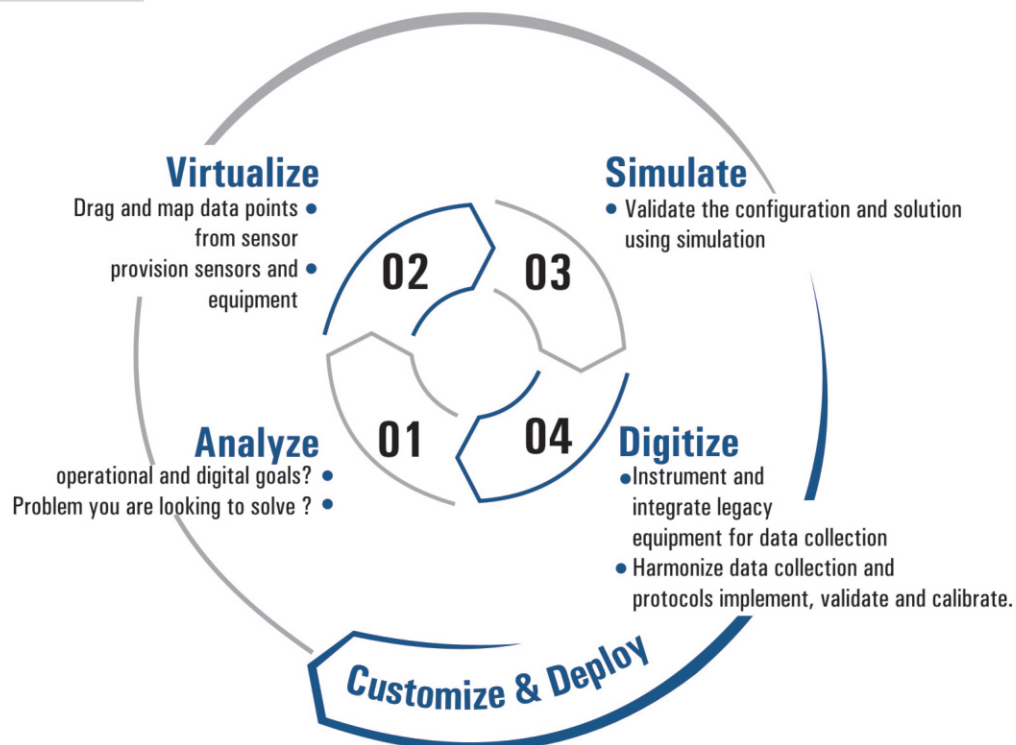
Virtualize
Drag and map data points from sensor •
provision sensors and equipment •

Simulate
• Validate the configuration and solution using simulation

02

03

01

04

Analyze
operational and digital goals? •
Problem you are looking to solve ? •

Digitize
• Instrument and integrate legacy equipment for data collection
• Harmonize data collection and protocols implement, validate and calibrate.

Customize & Deploy